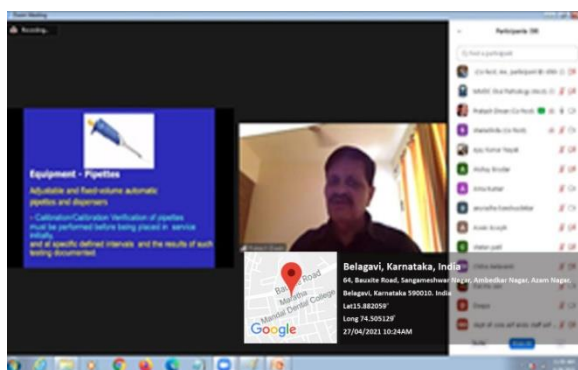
Zoom Meeting

Recording...

Equipment - Pipettes

Adjustable and fixed-volume automatic pipettes and dispensers

- Calibration/Calibration Verification of pipettes must be performed before being placed in service initially,

and at specific defined intervals and the results of such testing documented.

Prakash Diwan

Participants (38)

Find a participant

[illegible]

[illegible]

Prakash Diwan (Co-host)

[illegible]

Ajay Kumar Nayak

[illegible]

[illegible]

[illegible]

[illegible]

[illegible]

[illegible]

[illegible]

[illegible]

Deepa

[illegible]

Invite

Mute All

Belagavi, Karnataka, India

64, Bauxite Road, Sangameshwar Nagar, Ambedkar Nagar, Azam Nagar, Belagavi, Karnataka 590010, India

Lat 15.882059°

Long 74.505129°

27/04/2021 10:24AM

Bauxite Road

Maratha Mandal Dental College

Google